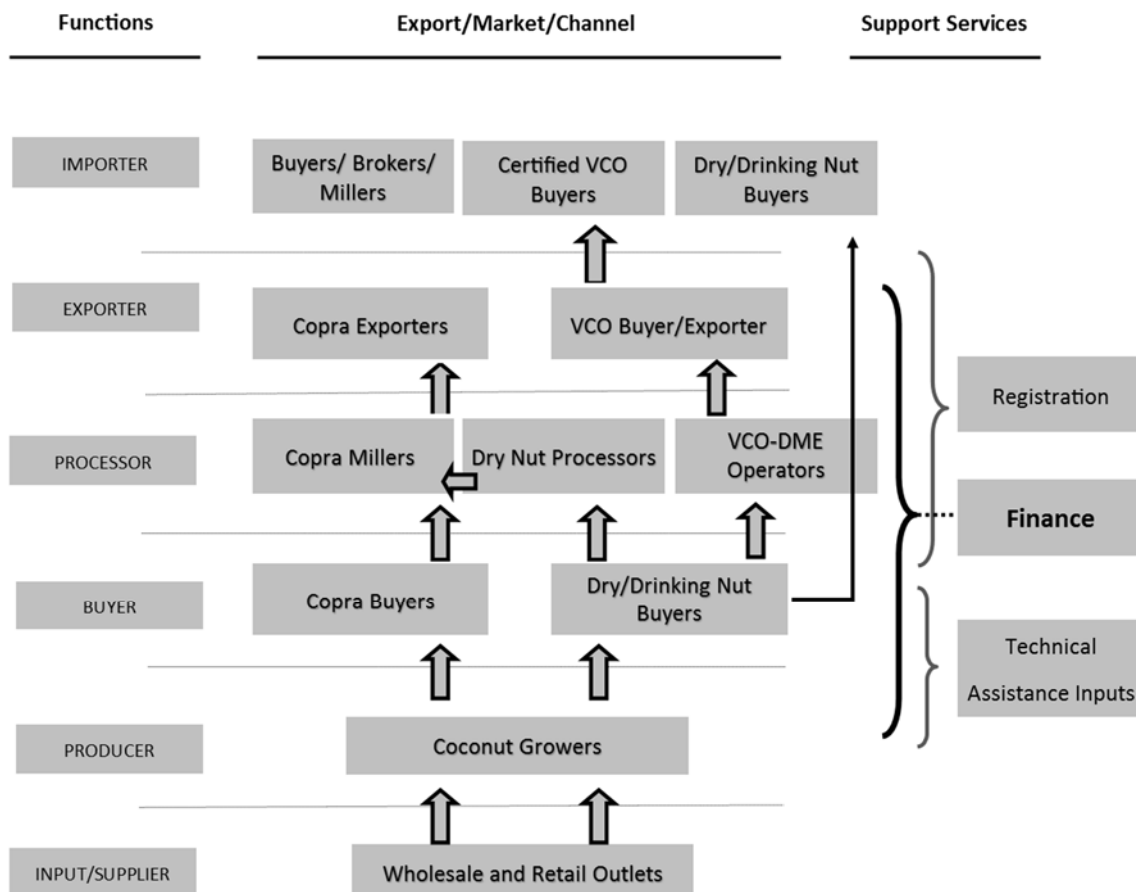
Functions

Export/Market/Channel

Support Services

IMPORTER

Buyers/ Brokers/ Millers

Certified VCO Buyers

Dry/Drinking Nut Buyers

EXPORTER

Copra Exporters

VCO Buyer/Exporter

PROCESSOR

Copra Millers

Dry Nut Processors

VCO-DME Operators

BUYER

Copra Buyers

Dry/Drinking Nut Buyers

PRODUCER

Coconut Growers

INPUT/SUPPLIER

Wholesale and Retail Outlets

Registration

Finance

Technical Assistance Inputs